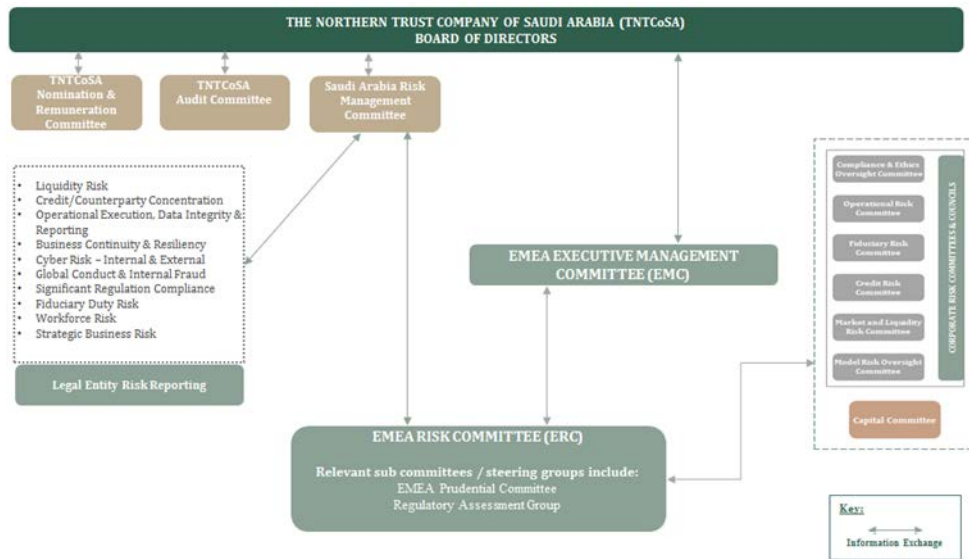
THE NORTHERN TRUST COMPANY OF SAUDI ARABIA (TNTCoSA)
BOARD OF DIRECTORS

TNTCoSA Nomination & Remuneration Committee

TNTCoSA Audit Committee

Saudi Arabia Risk Management Committee

- Liquidity Risk
- Credit/Counterparty Concentration
- Operational Execution, Data Integrity & Reporting
- Business Continuity & Resiliency
- Cyber Risk – Internal & External
- Global Conduct & Internal Fraud
- Significant Regulation Compliance
- Fiduciary Duty Risk
- Workforce Risk
- Strategic Business Risk

Legal Entity Risk Reporting

EMEA EXECUTIVE MANAGEMENT COMMITTEE (EMC)

Compliance & Ethics Oversight Committee

Operational Risk Committee

Fiduciary Risk Committee

Credit Risk Committee

Market and Liquidity Risk Committee

Model Risk Oversight Committee

CORPORATE RISK COMMITTEES & COUNCILS

Capital Committee

EMEA RISK COMMITTEE (ERC)

Relevant sub committees / steering groups include:
EMEA Prudential Committee
Regulatory Assessment Group

Key:
Information Exchange